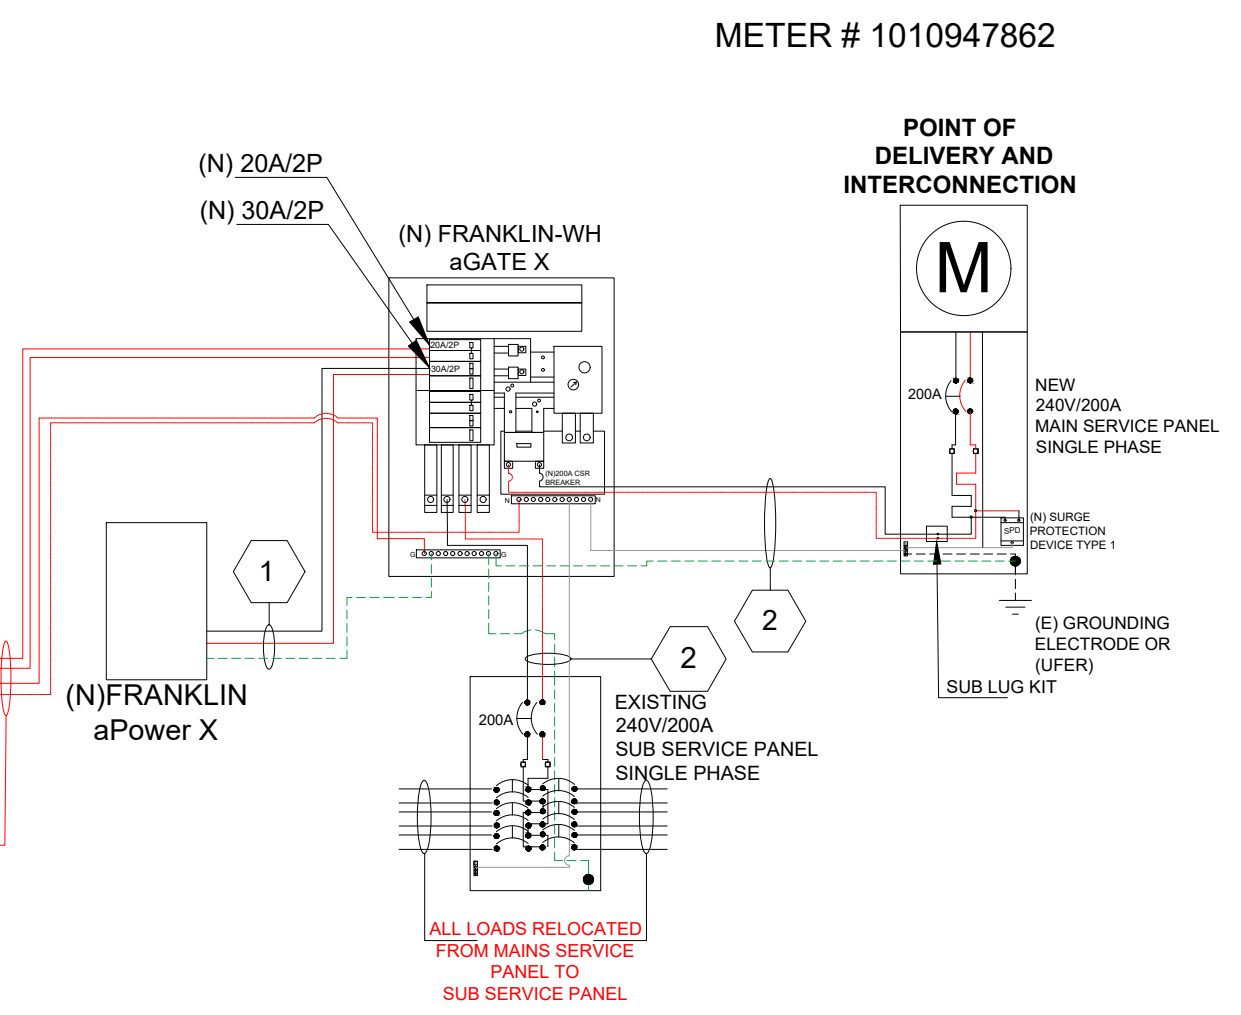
METER # 1010947862

POINT OF DELIVERY AND INTERCONNECTION

(N) 20A/2P

(N) 30A/2P

(N) FRANKLIN-WH aGATE X

20A/2P

30A/2P

(N)200A CSR BREAKER

N

G

G

M

200A

NEW 240V/200A MAIN SERVICE PANEL SINGLE PHASE

(N) SURGE PROTECTION DEVICE TYPE 1

SPD

1

2

2

(E) GROUNDING ELECTRODE OR (UFER)

SUB LUG KIT

(N)FRANKLIN aPower X

200A

EXISTING 240V/200A SUB SERVICE PANEL SINGLE PHASE

ALL LOADS RELOCATED FROM MAINS SERVICE PANEL TO SUB SERVICE PANEL